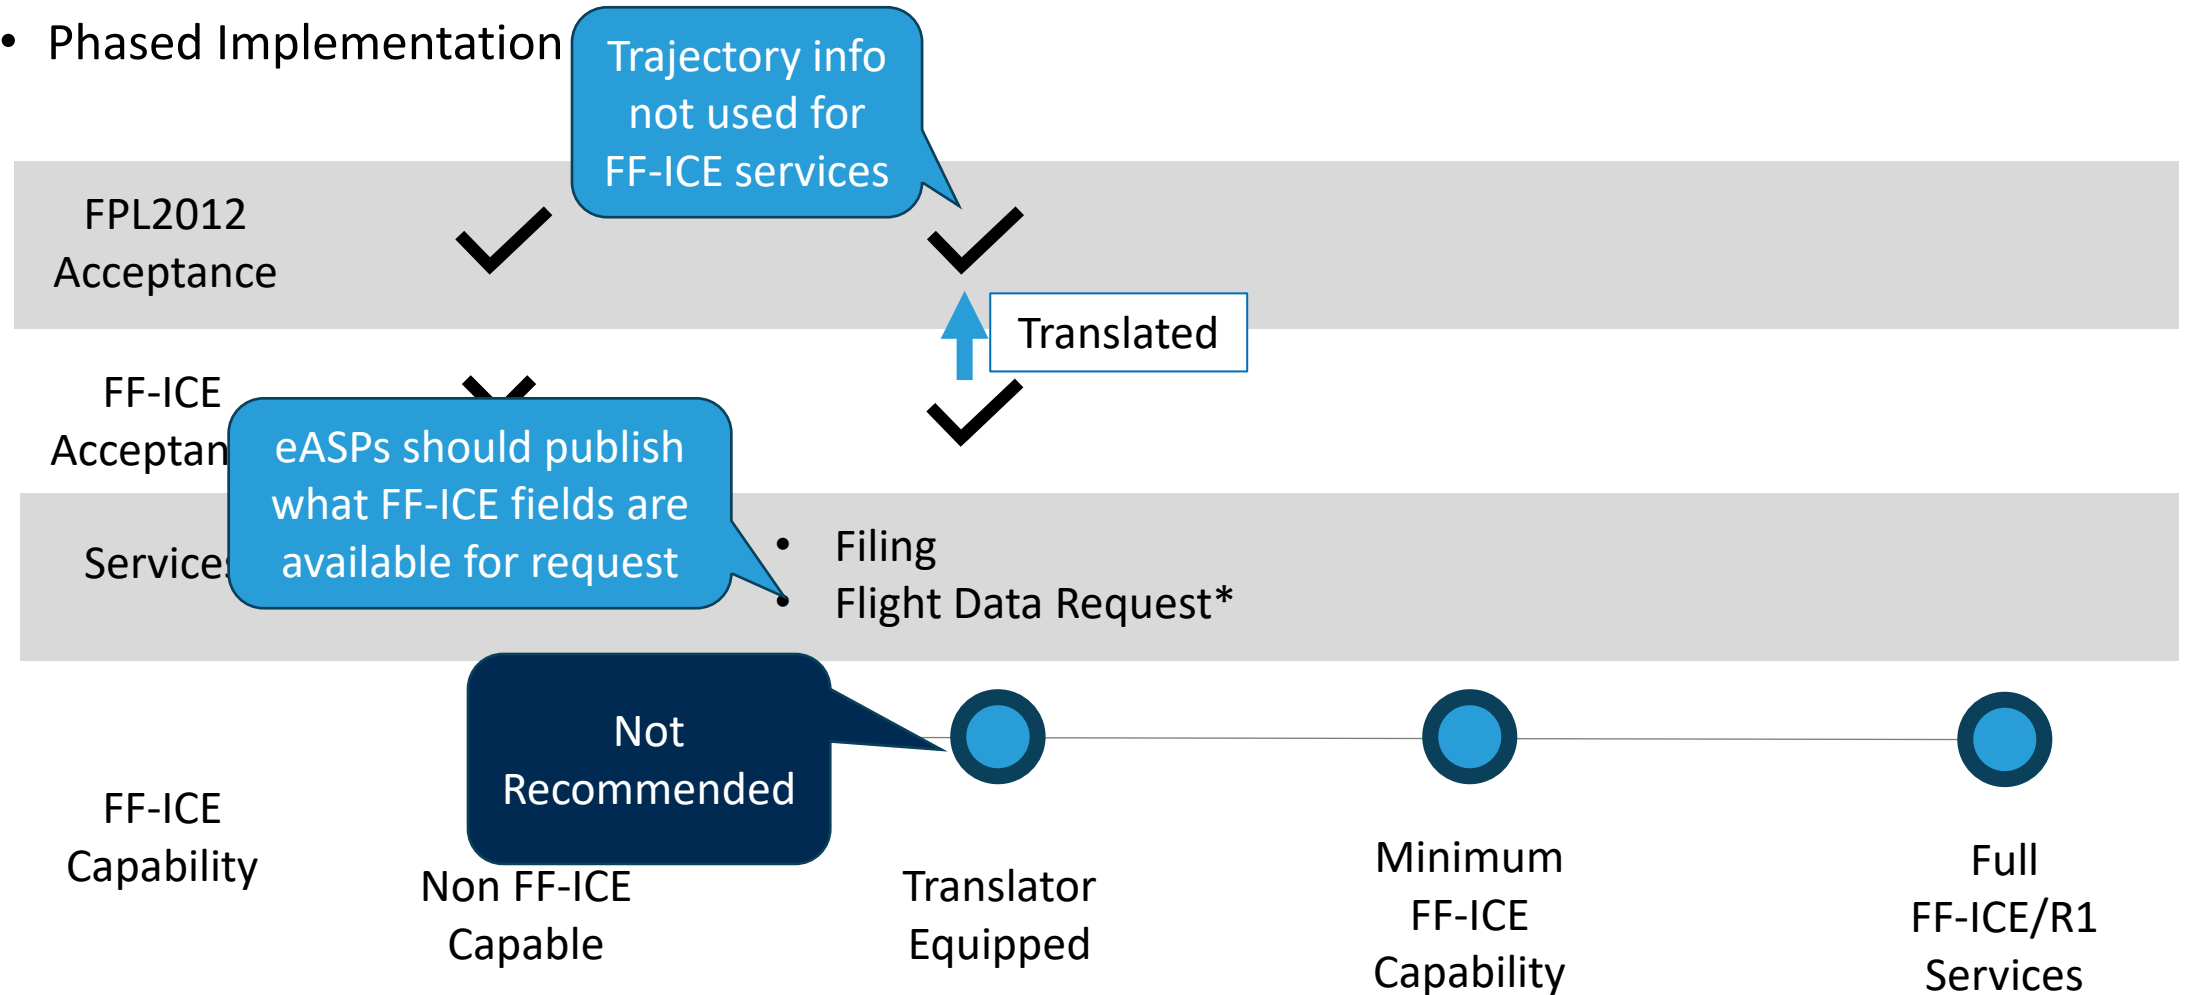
• Phased Implementation

Trajectory info not used for FF-ICE services

FPL2012 Acceptance

Translated

FF-ICE Acceptan

eASPs should publish what FF-ICE fields are available for request

Service

• Filing
• Flight Data Request*

Not Recommended

FF-ICE Capability

Non FF-ICE Capable

Translator Equipped

Minimum FF-ICE Capability

Full FF-ICE/R1 Services